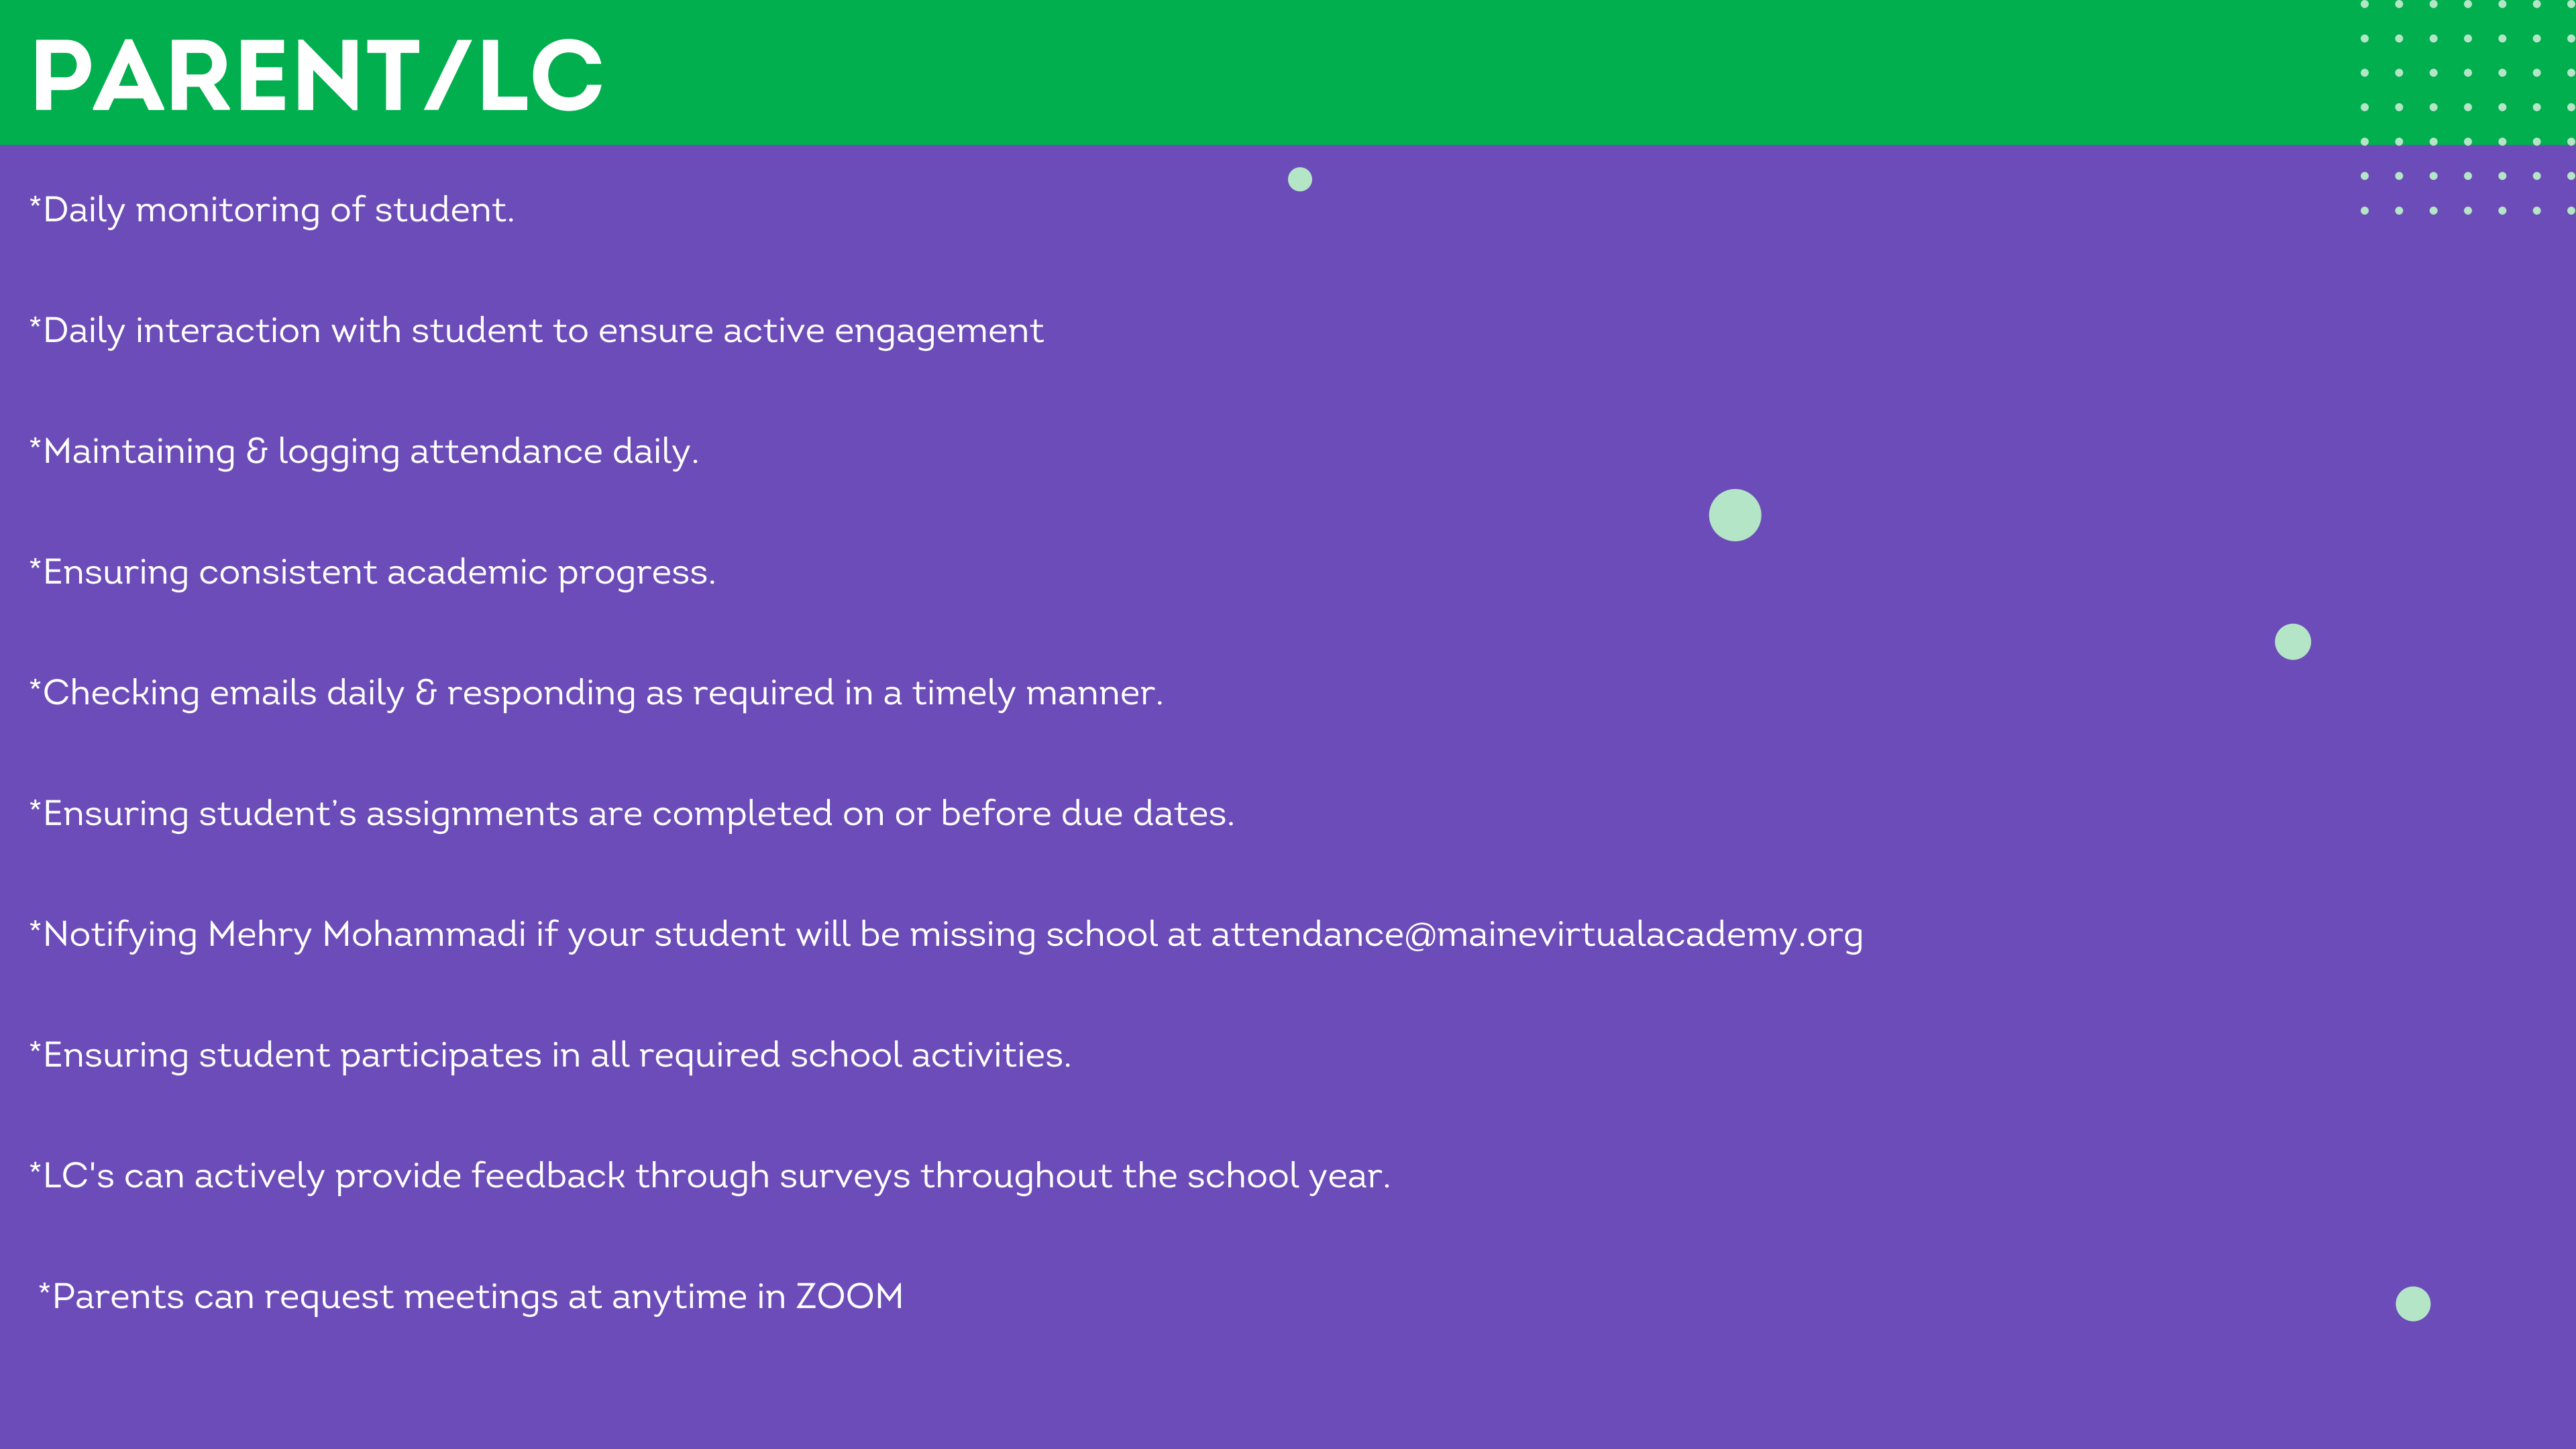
PARENT/LC

*Daily monitoring of student.

*Daily interaction with student to ensure active engagement

*Maintaining & logging attendance daily.

*Ensuring consistent academic progress.

*Checking emails daily & responding as required in a timely manner.

*Ensuring student’s assignments are completed on or before due dates.

*Notifying Mehry Mohammadi if your student will be missing school at attendance@mainevirtualacademy.org

*Ensuring student participates in all required school activities.

*LC's can actively provide feedback through surveys throughout the school year.

*Parents can request meetings at anytime in ZOOM